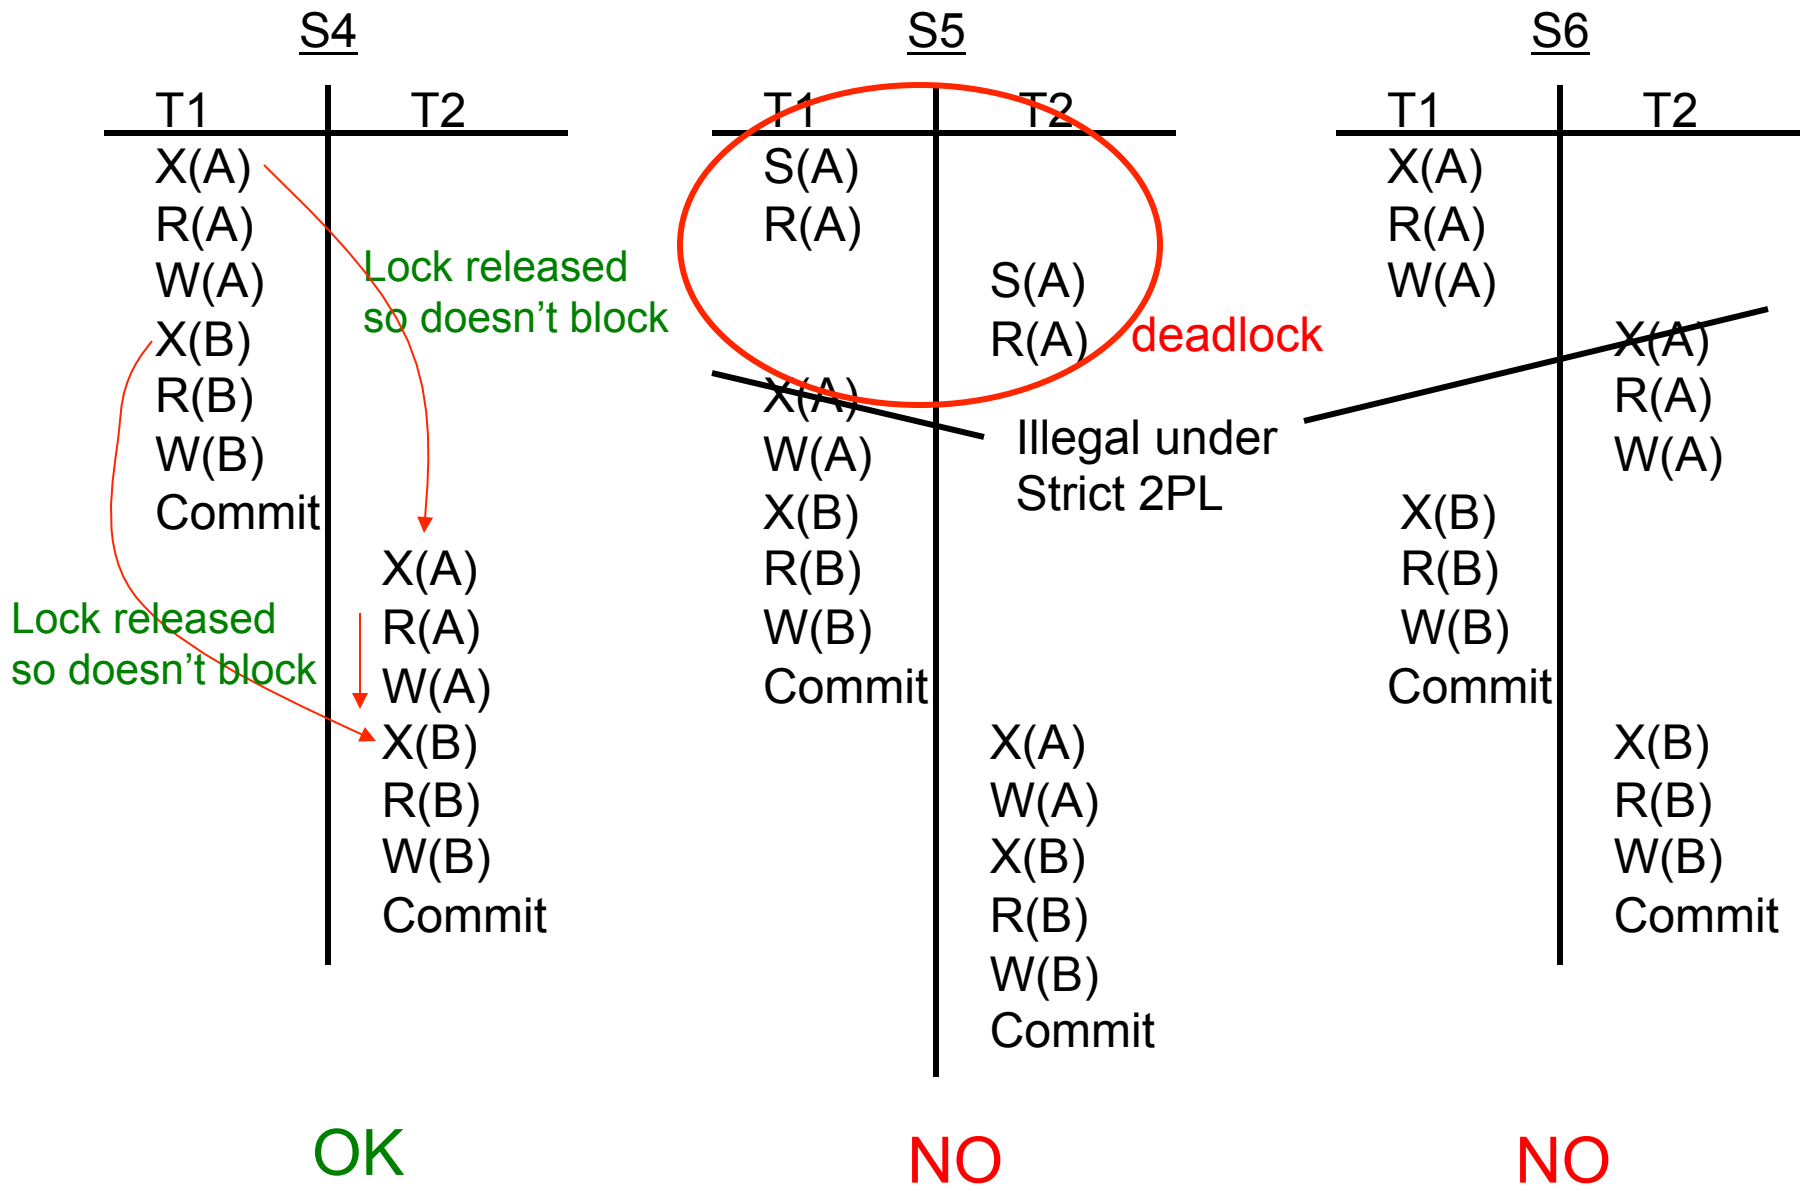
S4

| T1 | T2 |
|---|---|
| X(A) | |
| R(A) | |
| W(A) | |
| X(B) | |
| R(B) | |
| W(B) | |
| Commit | |
| | X(A) |
| | R(A) |
| | W(A) |
| | X(B) |
| | R(B) |
| | W(B) |
| | Commit |

Lock released so doesn't block

Lock released so doesn't block

OK

S5

| T1 | T2 |
|---|---|
| S(A) | |
| R(A) | |
| | S(A) |
| | R(A) |
| X(A) | |
| W(A) | |
| X(B) | |
| R(B) | |
| W(B) | |
| Commit | |
| | X(A) |
| | W(A) |
| | X(B) |
| | R(B) |
| | W(B) |
| | Commit |

deadlock

Illegal under Strict 2PL

NO

S6

| T1 | T2 |
|---|---|
| X(A) | |
| R(A) | |
| W(A) | |
| | X(A) |
| | R(A) |
| | W(A) |
| X(B) | |
| R(B) | |
| W(B) | |
| Commit | |
| | X(B) |
| | R(B) |
| | W(B) |
| | Commit |

NO